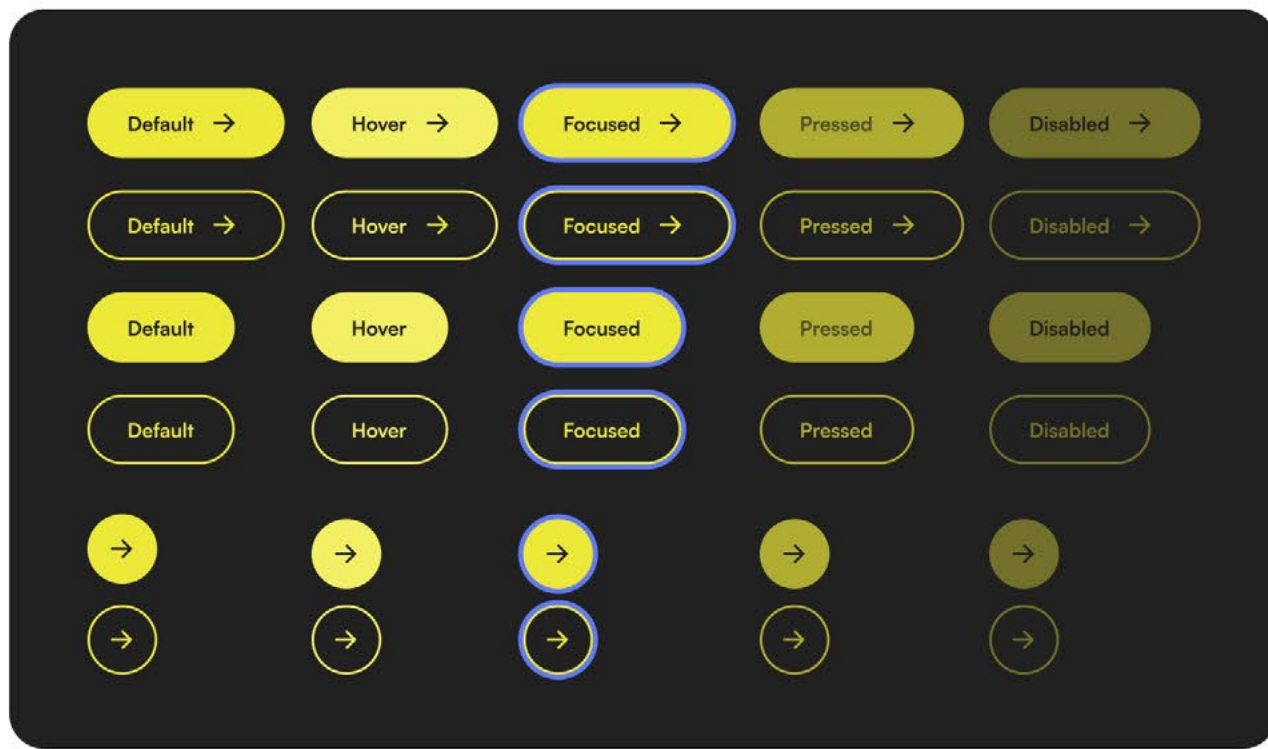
Default → Hover → Focused → Pressed → Disabled →

Default → Hover → Focused → Pressed → Disabled →

Default Hover Focused Pressed Disabled

Default Hover Focused Pressed Disabled

→ → → → →

→ → → → →